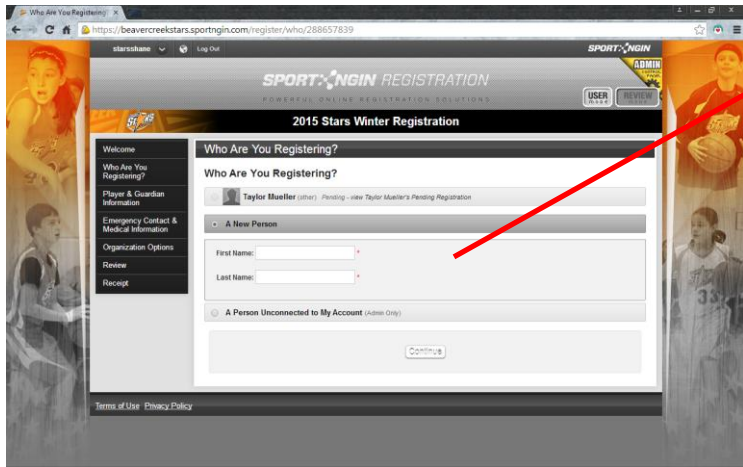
Who Are You Registering ×

https://beavercreekstars.sportngin.com/register/who/288657839

starsshane Log Out

SPORTNGIN

SPORTNGIN REGISTRATION

POWERFUL ONLINE REGISTRATION SOLUTIONS

ADMIN

USER MODE

REVIEW

2015 Stars Winter Registration

Welcome

Who Are You Registering?

Player & Guardian Information

Emergency Contact & Medical Information

Organization Options

Review

Receipt

Who Are You Registering?

Who Are You Registering?

Taylor Mueller (other) Pending - view Taylor Mueller's Pending Registration

A New Person

First Name: *

Last Name: *

A Person Unconnected to My Account (Admin Only)

Continue

Terms of Use Privacy Policy